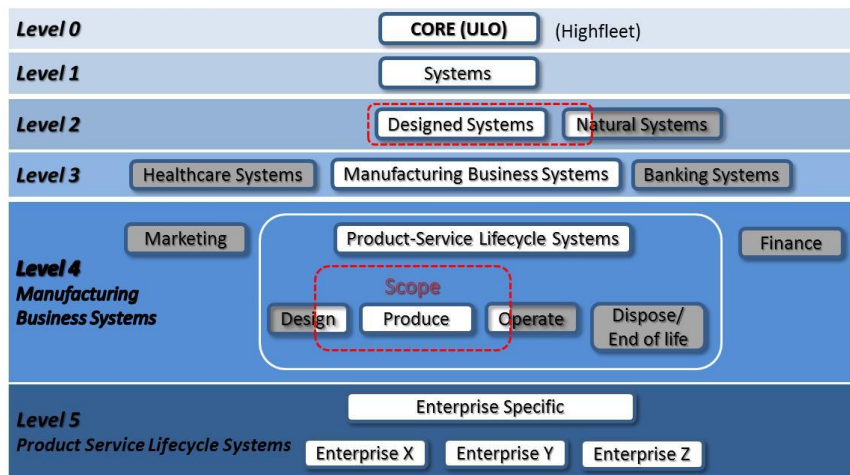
Level 0
CORE (ULO) (Highfleet)

Level 1
Systems

Level 2
Designed Systems
Natural Systems

Level 3
Healthcare Systems
Manufacturing Business Systems
Banking Systems

Level 4
Manufacturing Business Systems
Marketing
Product-Service Lifecycle Systems
Finance
Scope
Design
Produce
Operate
Dispose/ End of life

Level 5
Product Service Lifecycle Systems
Enterprise Specific
Enterprise X
Enterprise Y
Enterprise Z